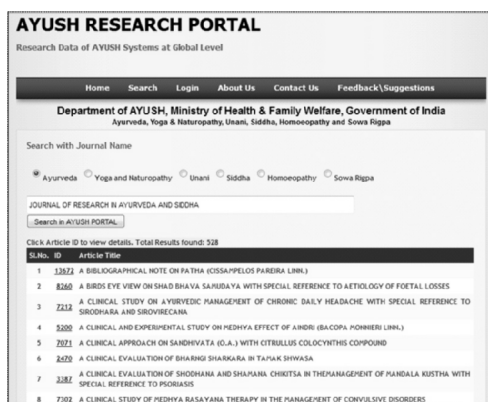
AYUSH RESEARCH PORTAL
Research Data of AYUSH Systems at Global Level

Home Search Login About Us Contact Us Feedback\Suggestions

Department of AYUSH, Ministry of Health & Family Welfare, Government of India
Ayurveda, Yoga & Naturopathy, Unani, Siddha, Homoeopathy and Sowa Rigpa

Search with Journal Name

Ayurveda Yoga and Naturopathy Unani Siddha Homoeopathy Sowa Rigpa

JOURNAL OF RESEARCH IN AYURVEDA AND SIDDHA

Search in AYUSH PORTAL

Click Article ID to view details. Total Results found: 528

| Sl.No. | ID | Article Title |
|---|---|---|
| 1 | 13672 | A BIBLIOGRAPHICAL NOTE ON PATHA (CISSAMPELOS PAREIRA LINN.) |
| 2 | 8260 | A BIRDS EYE VIEW ON SHAD BHAVA SAMUDAYA WITH SPECIAL REFERENCE TO AETIOLOGY OF FOETAL LOSSES |
| 3 | 7212 | A CLINICAL STUDY ON AYURVEDIC MANAGEMENT OF CHRONIC DAILY HEADACHE WITH SPECIAL REFERENCE TO SIRODHARA AND SIROVIRECANA |
| 4 | 5200 | A CLINICAL AND EXPERIMENTAL STUDY ON MEDHYA EFFECT OF AINDRI (BACOPA MONNIERI LINN.) |
| 5 | 7071 | A CLINICAL APPROACH ON SANDHIVATA (O.A.) WITH CITRULLUS COLOCYNTHIS COMPOUND |
| 6 | 2470 | A CLINICAL EVALUATION OF BHARNGI SHARKARA IN TAMAK SHWASA |
| 7 | 3387 | A CLINICAL EVALUATION OF SHODHANA AND SHAMANA CHIKITSA IN THEMANAGEMENT OF MANDALA KUSTHA WITH SPECIAL REFERENCE TO PSORIASIS |
| 8 | 7302 | A CLINICAL STUDY OF MEDHYA RASAYANA THERAPY IN THE MANAGEMENT OF CONVULSIVE DISORDERS |